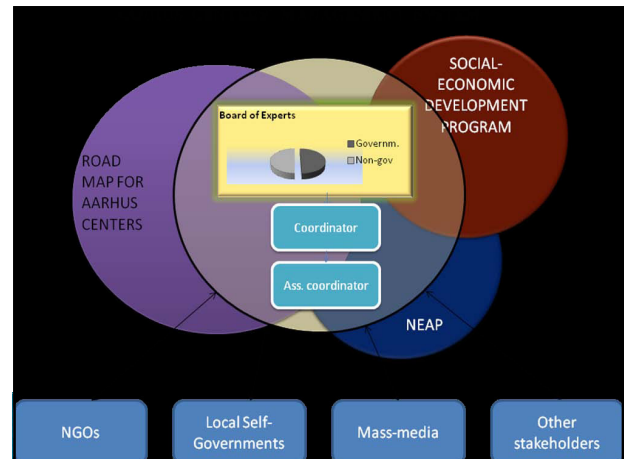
SOCIAL-ECONOMIC DEVELOPMENT PROGRAM

ROAD MAP FOR AARHUS CENTERS

Board of Experts

Governm.

Non-gov

Coordinator

Ass. coordinator

NEAP

NGOs

Local Self-Governments

Mass-media

Other stakeholders